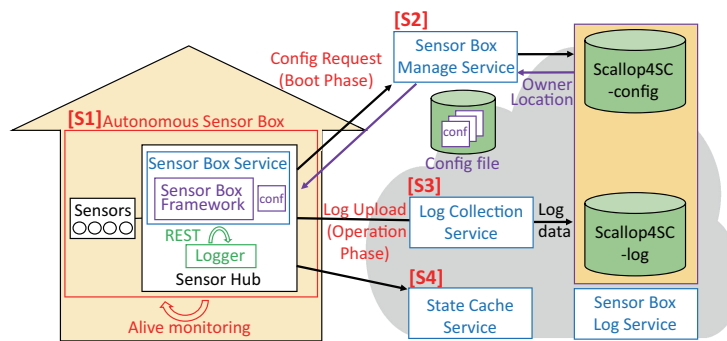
[S2]
Sensor Box Manage Service

Config Request (Boot Phase)

Owner Location

Scallop4SC -config

conf

Config file

[S1] Autonomous Sensor Box

Sensor Box Service

Sensor Box Framework

conf

Sensors

REST

Logger

Sensor Hub

Log Upload (Operation Phase)

[S3]
Log Collection Service

Log data

Scallop4SC -log

[S4]
State Cache Service

Sensor Box Log Service

Alive monitoring